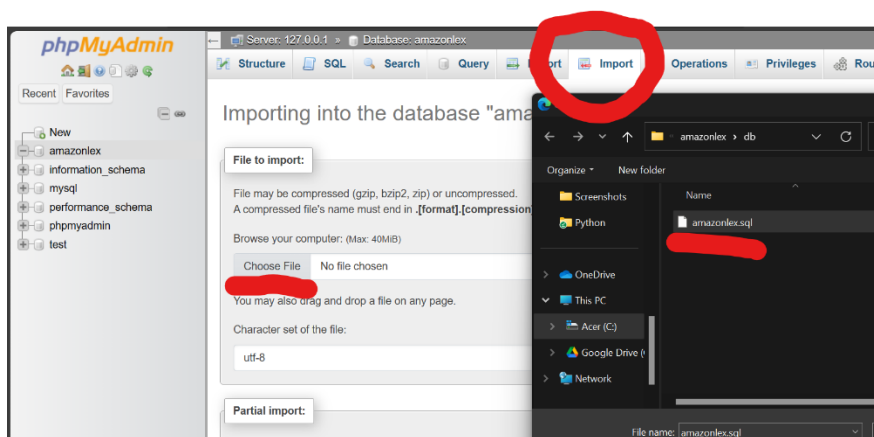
phpMyAdmin

Recent Favorites

New
amazonlex
information_schema
mysql
performance_schema
phpmyadmin
test

Server: 127.0.0.1 » Database: amazonlex

Structure SQL Search Query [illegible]port Import Operations Privileges Rou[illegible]

Importing into the database "ama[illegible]

File to import:

File may be compressed (gzip, bzip2, zip) or uncompressed.
A compressed file's name must end in .[format].[compression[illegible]

Browse your computer: (Max: 40MiB)
Choose File No file chosen

You may also drag and drop a file on any page.

Character set of the file:
utf-8

Partial import:

amazonlex › db

Organize ▾ New folder

Screenshots
Python
OneDrive
This PC
Acer (C:)
Google Drive ([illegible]
Network

Name
amazonlex.sql

File name: amazonlex.sql